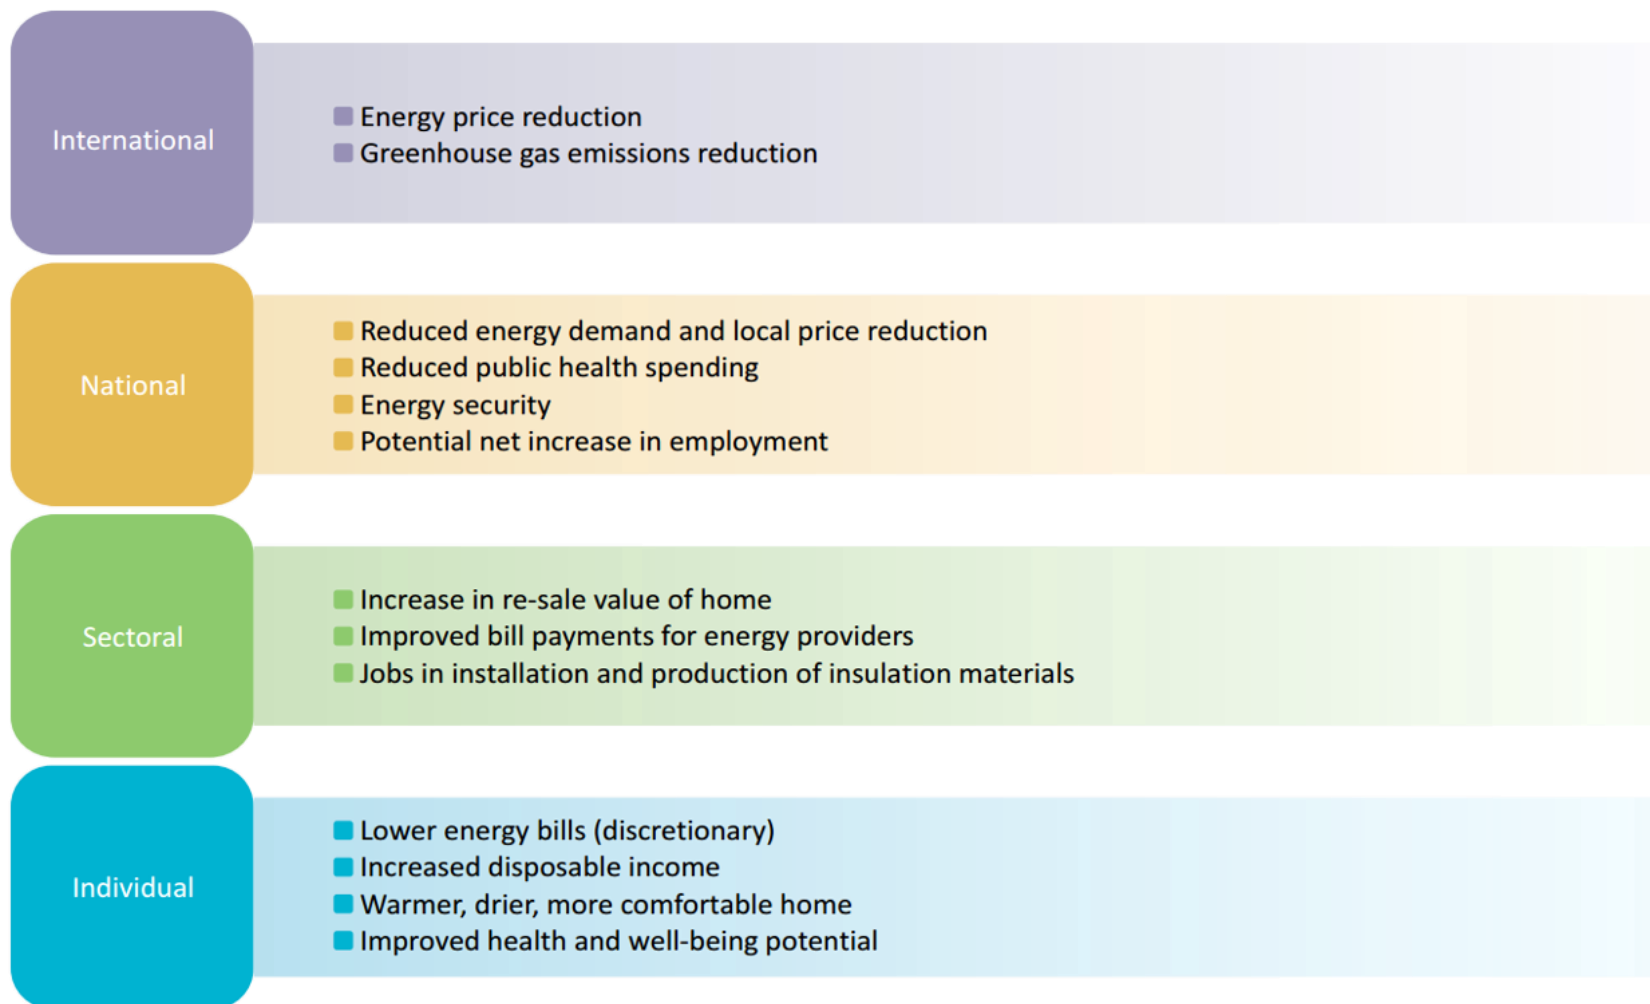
International

- Energy price reduction
- Greenhouse gas emissions reduction

National

- Reduced energy demand and local price reduction
- Reduced public health spending
- Energy security
- Potential net increase in employment

Sectoral

- Increase in re-sale value of home
- Improved bill payments for energy providers
- Jobs in installation and production of insulation materials

Individual

- Lower energy bills (discretionary)
- Increased disposable income
- Warmer, drier, more comfortable home
- Improved health and well-being potential